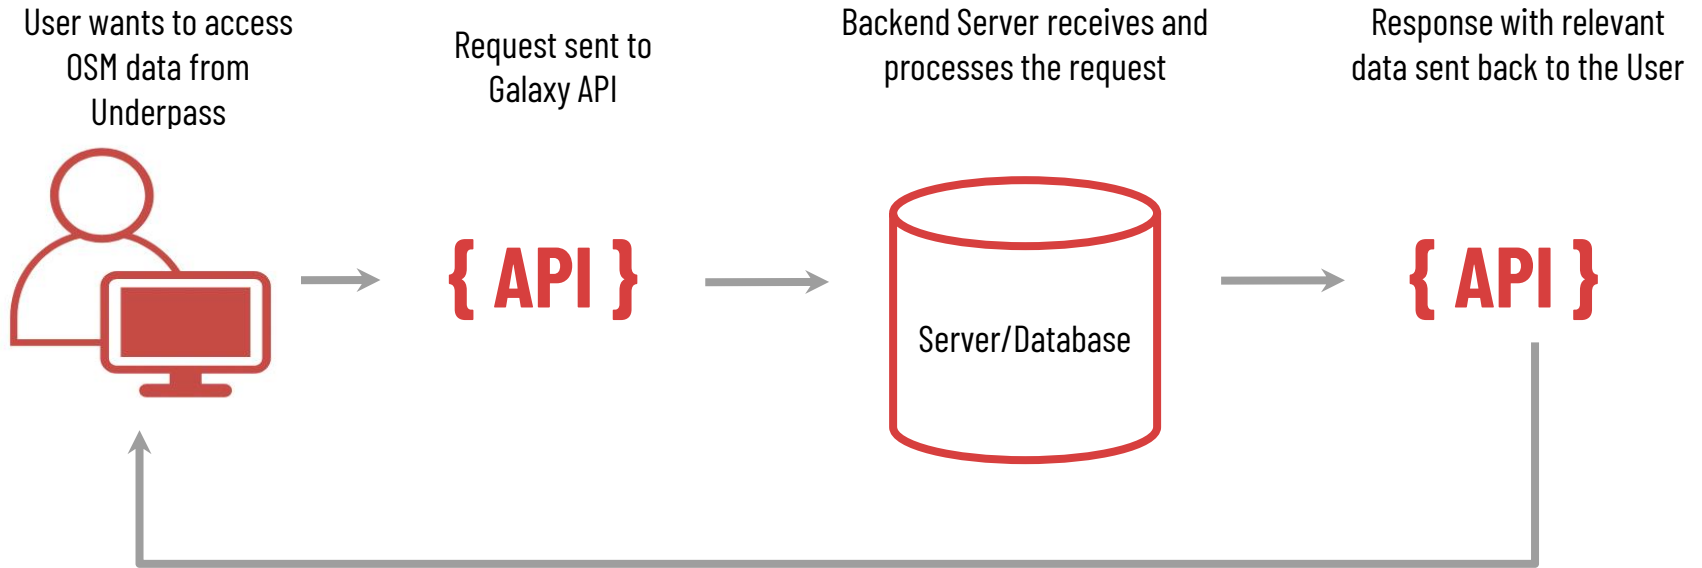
User wants to access OSM data from Underpass

Request sent to Galaxy API

Backend Server receives and processes the request

Response with relevant data sent back to the User

{ API }

Server/Database

{ API }